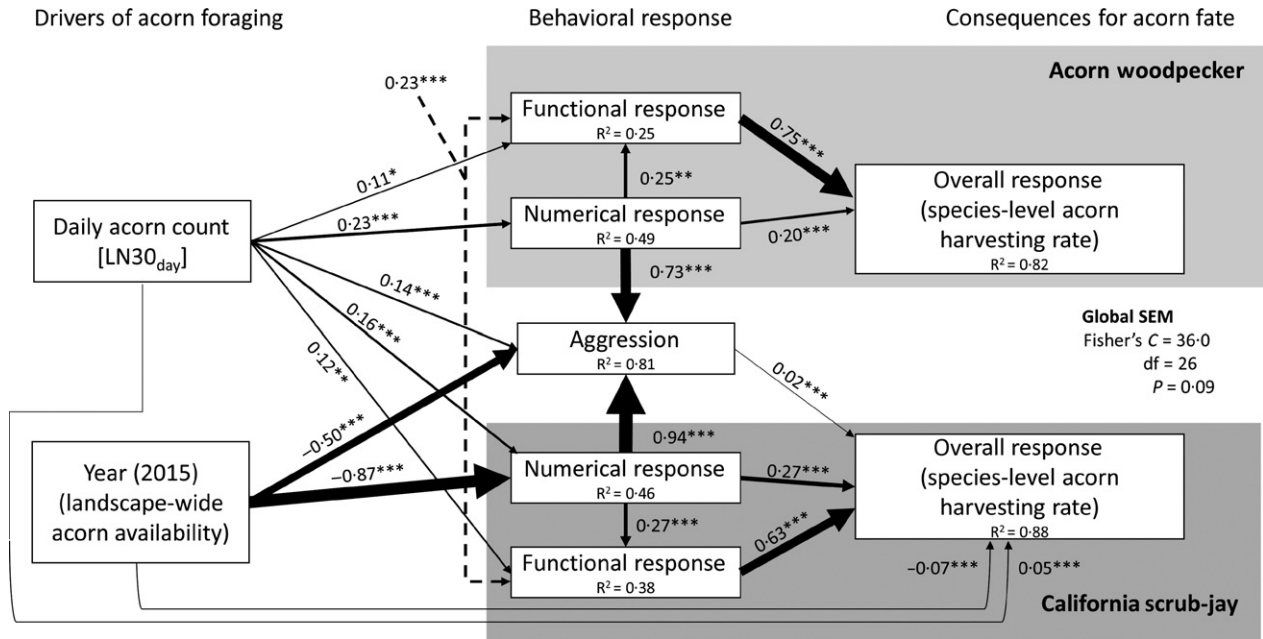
Drivers of acorn foraging

Behavioral response

Consequences for acorn fate

Acorn woodpecker

0·23***

Functional response
$R^2 = 0·25$

0·75***

0·11*

0·25**

Overall response (species-level acorn harvesting rate)
$R^2 = 0·82$

Daily acorn count [LN30$_{day}$]

0·23***

Numerical response
$R^2 = 0·49$

0·20***

0·73***

0·14***

0·16***

Global SEM
Fisher's $C$ = 36·0
df = 26
$P$ = 0·09

0·12**

Aggression
$R^2 = 0·81$

0·02***

–0·50***

0·94***

Year (2015) (landscape-wide acorn availability)

–0·87***

Numerical response
$R^2 = 0·46$

0·27***

Overall response (species-level acorn harvesting rate)
$R^2 = 0·88$

0·27***

0·63***

Functional response
$R^2 = 0·38$

–0·07***

0·05***

California scrub-jay